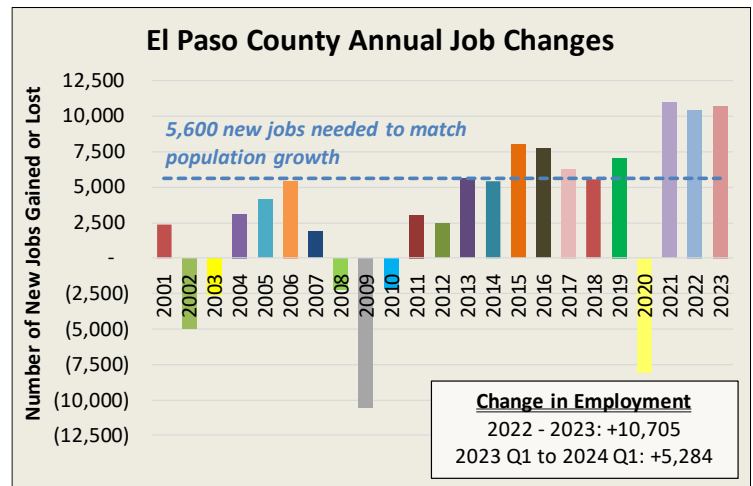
El Paso County Annual Job Changes

Number of New Jobs Gained or Lost

12,500
10,000
7,500
5,000
2,500
-
(2,500)
(5,000)
(7,500)
(10,000)
(12,500)

5,600 new jobs needed to match population growth

2001
2002
2003
2004
2005
2006
2007
2008
2009
2010
2011
2012
2013
2014
2015
2016
2017
2018
2019
2020
2021
2022
2023

Change in Employment
2022 - 2023: +10,705
2023 Q1 to 2024 Q1: +5,284